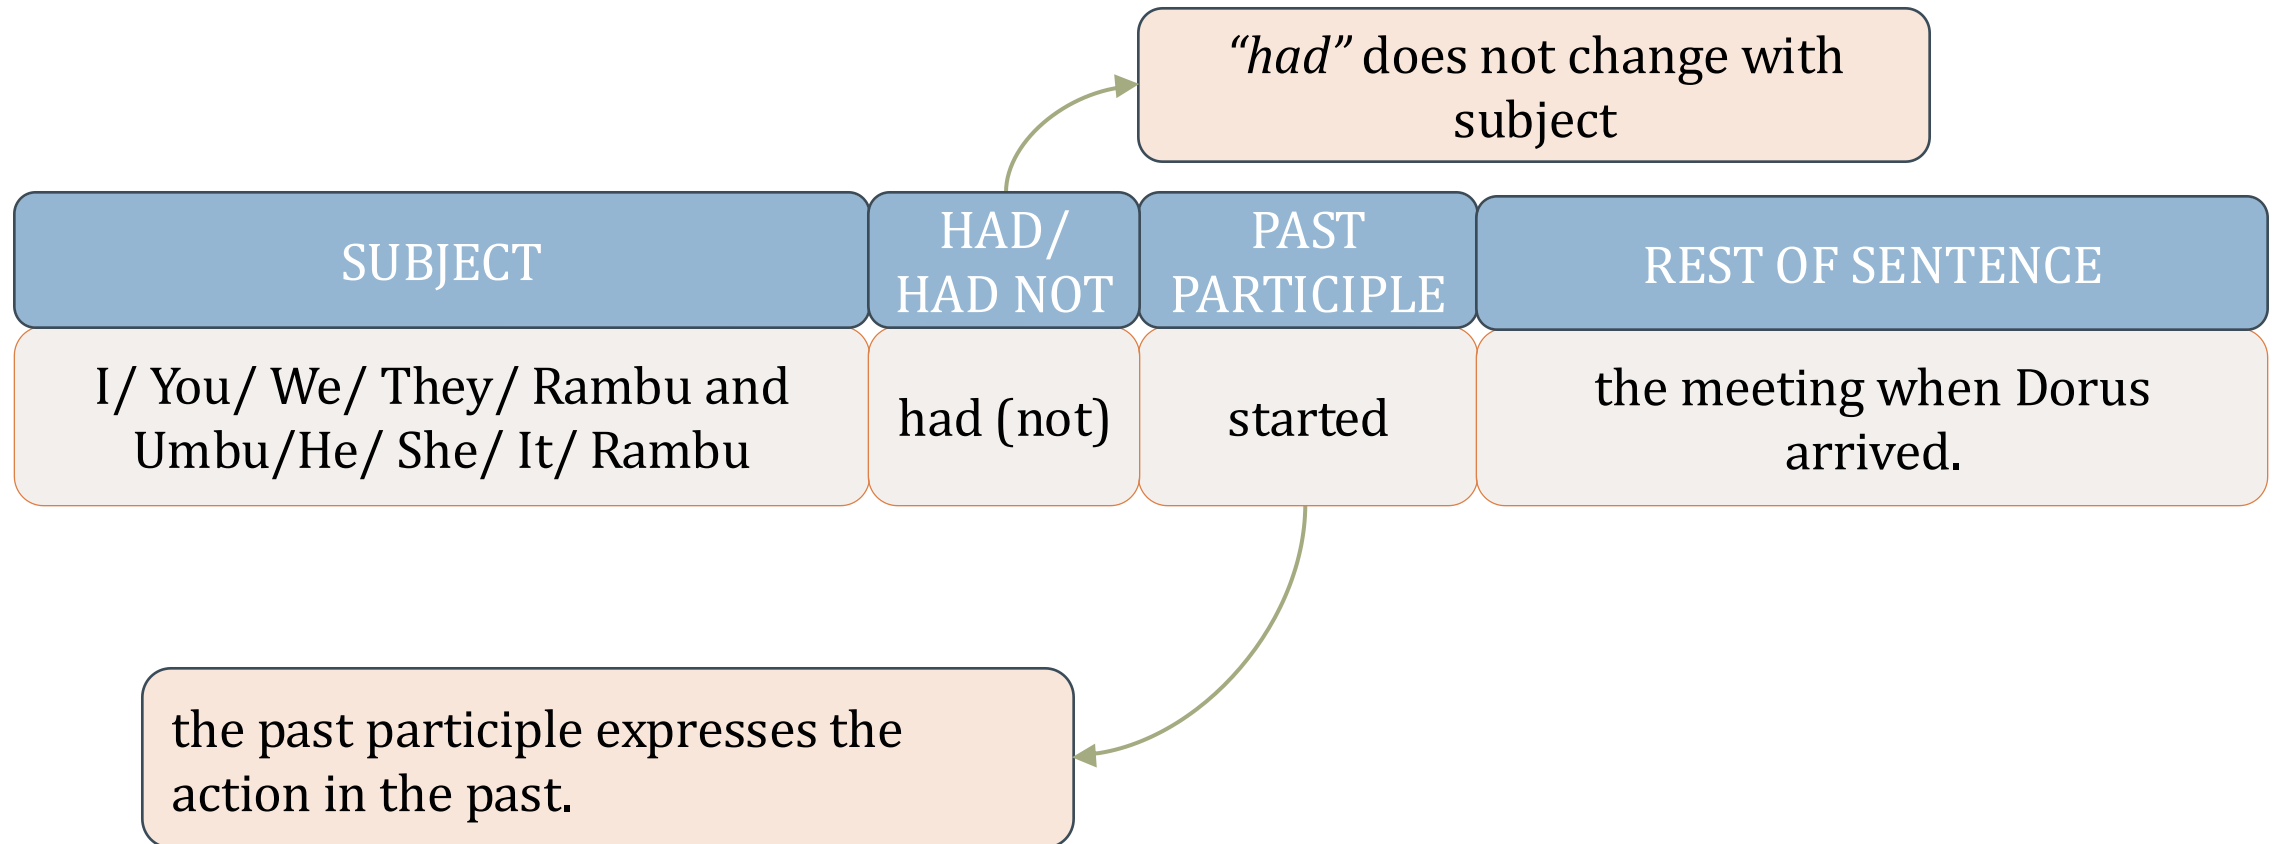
“had” does not change with subject

| SUBJECT | HAD/ HAD NOT | PAST PARTICIPLE | REST OF SENTENCE |
|---|---|---|---|
| I/ You/ We/ They/ Rambu and Umbu/He/ She/ It/ Rambu | had (not) | started | the meeting when Dorus arrived. |

the past participle expresses the action in the past.